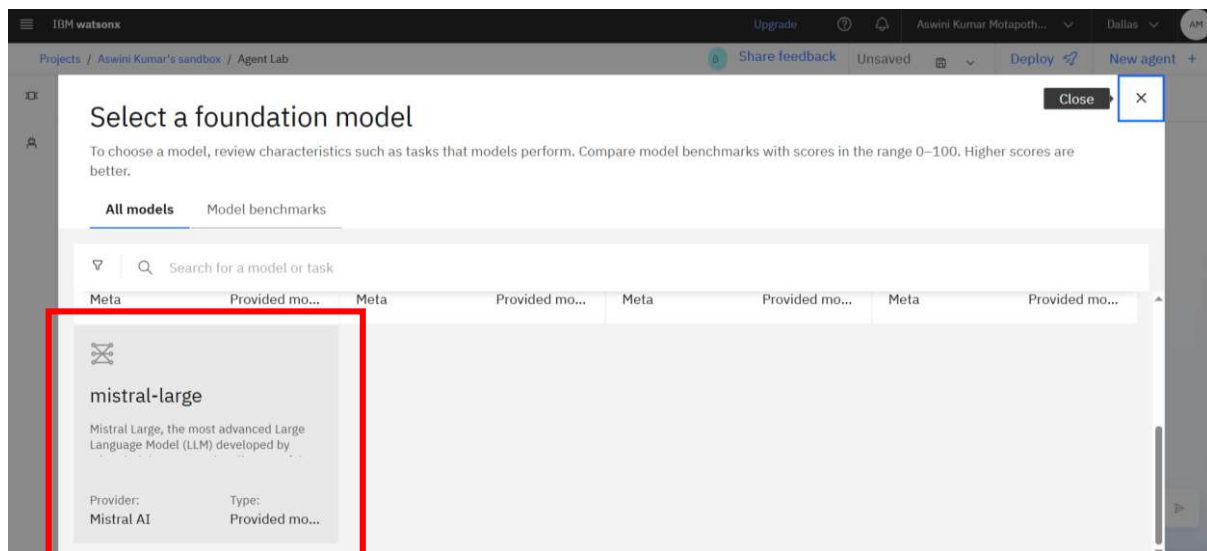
IBM watsonx

Upgrade Aswini Kumar Motapoth... Dallas AM

Projects / Aswini Kumar's sandbox / Agent Lab

β Share feedback Unsaved Deploy New agent +

Close ×

Select a foundation model

To choose a model, review characteristics such as tasks that models perform. Compare model benchmarks with scores in the range 0–100. Higher scores are better.

All models Model benchmarks

Search for a model or task

Meta Provided mo... Meta Provided mo... Meta Provided mo... Meta Provided mo...

mistral-large

Mistral Large, the most advanced Large Language Model (LLM) developed by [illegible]

Provider: Mistral AI

Type: Provided mo...